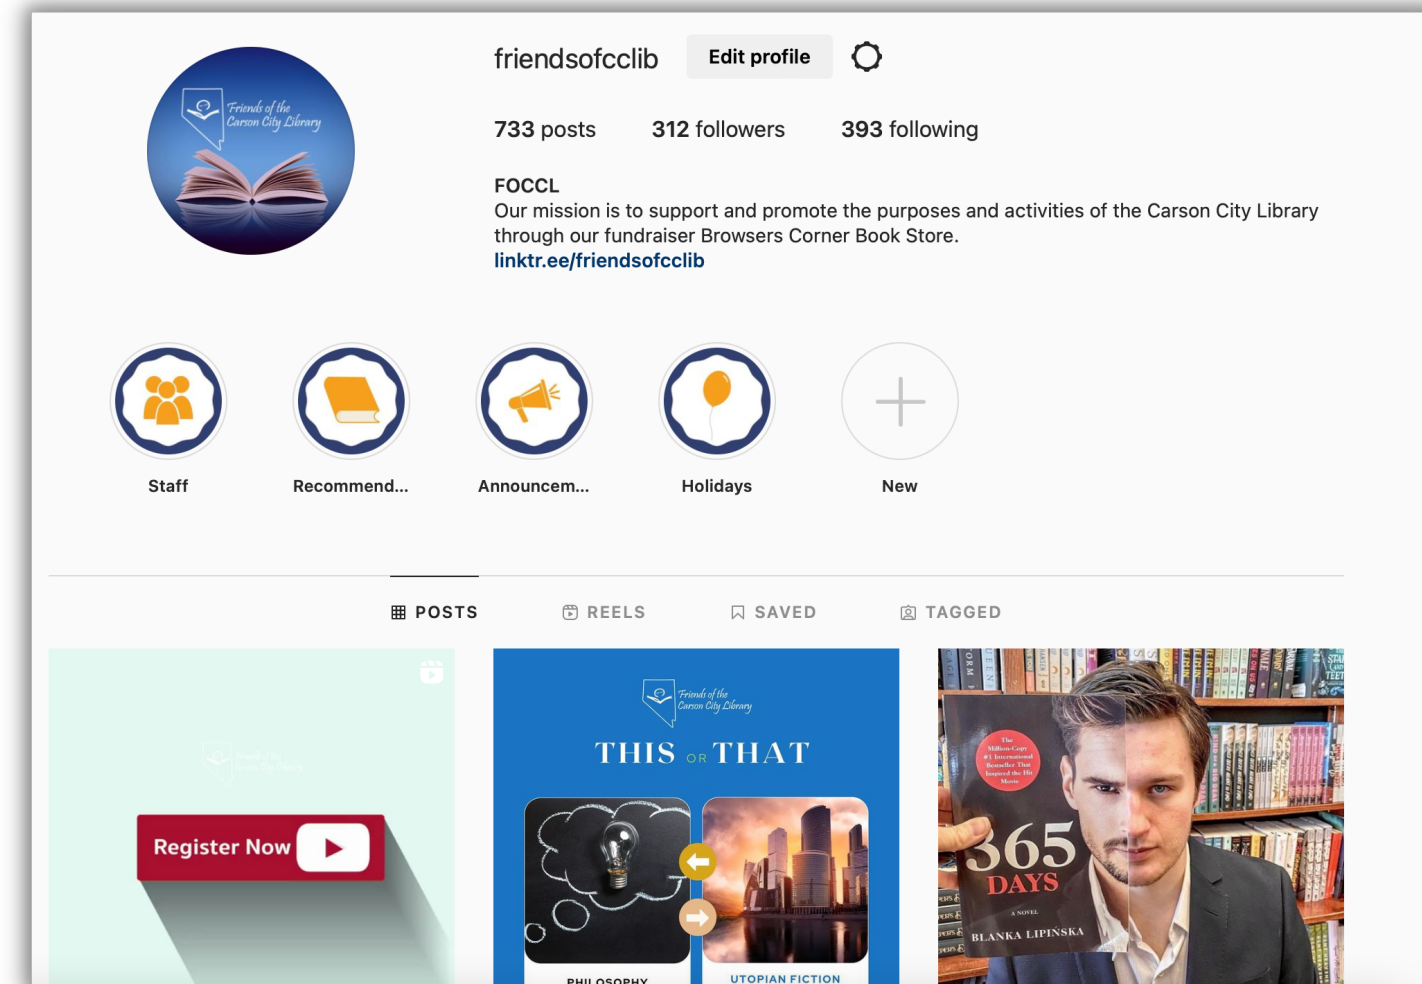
Friends of the Carson City Library

friendsofcclib Edit profile

733 posts 312 followers 393 following

FOCCL
Our mission is to support and promote the purposes and activities of the Carson City Library through our fundraiser Browsers Corner Book Store.
linktr.ee/friendsofcclib

Staff
Recommend...
Announcem...
Holidays
New

POSTS REELS SAVED TAGGED

Register Now

Friends of the Carson City Library
THIS OR THAT
PHILOSOPHY
UTOPIAN FICTION

The Million-Copy #1 International Bestseller That Inspired the Hit Movie
365 DAYS
A NOVEL
BLANKA LIPINSKA